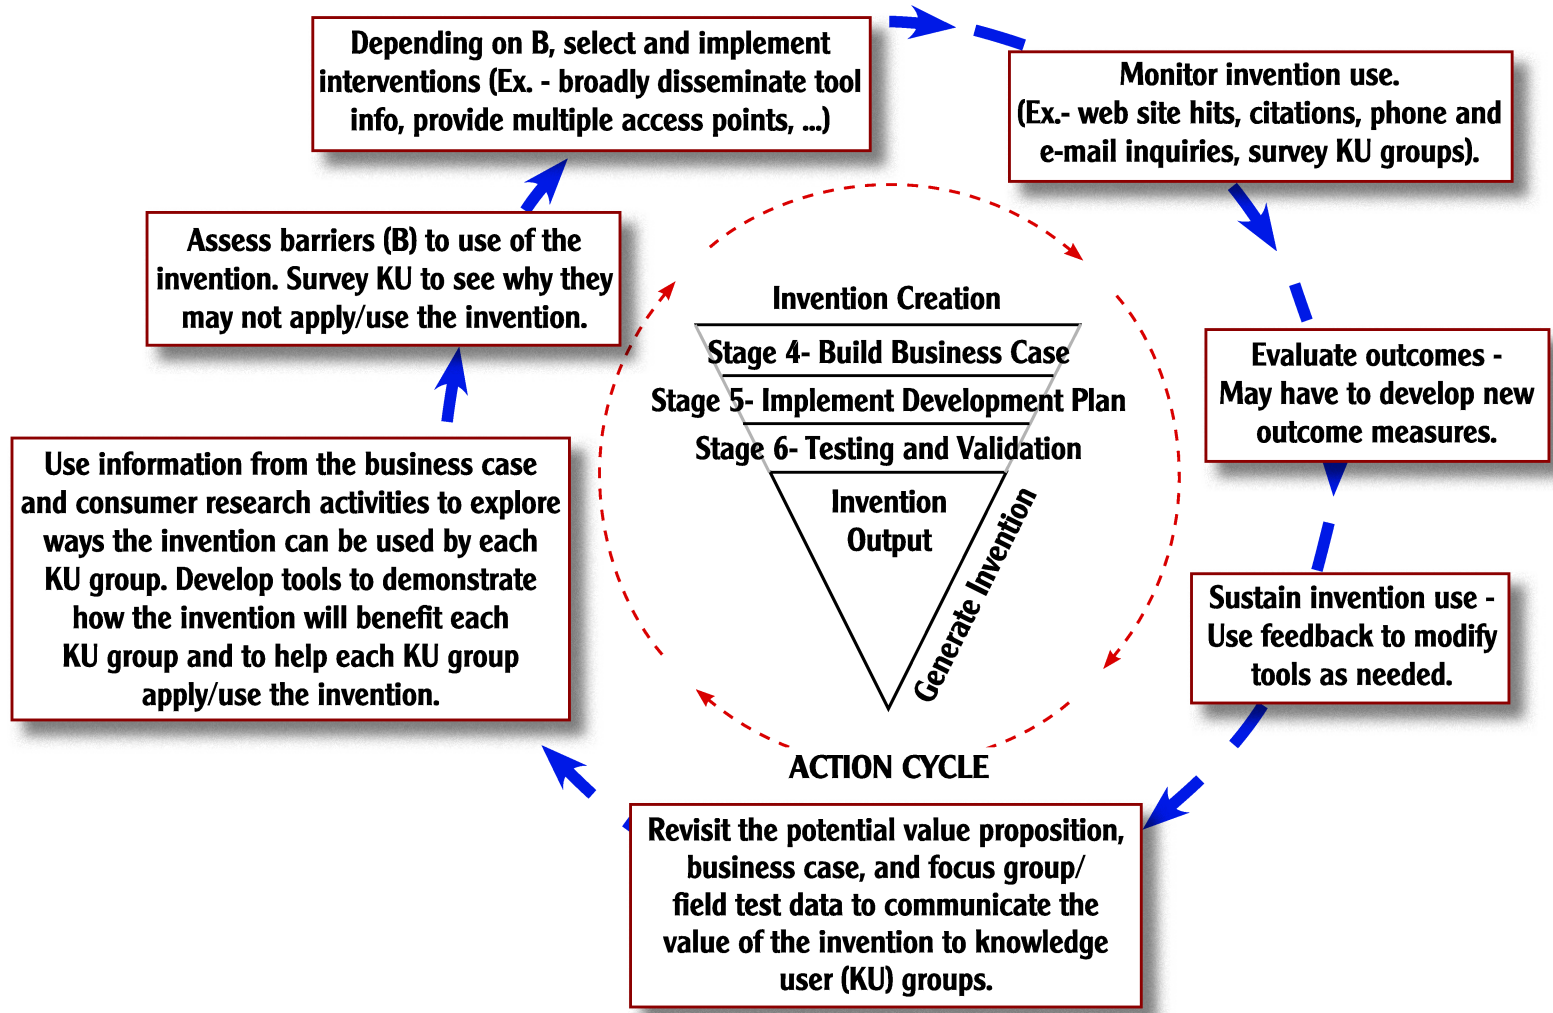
Depending on B, select and implement interventions (Ex. - broadly disseminate tool info, provide multiple access points, ...)

Monitor invention use. (Ex.- web site hits, citations, phone and e-mail inquiries, survey KU groups).

Assess barriers (B) to use of the invention. Survey KU to see why they may not apply/use the invention.

Evaluate outcomes - May have to develop new outcome measures.

Invention Creation

Stage 4- Build Business Case

Stage 5- Implement Development Plan

Stage 6- Testing and Validation

Invention Output

Generate Invention

Use information from the business case and consumer research activities to explore ways the invention can be used by each KU group. Develop tools to demonstrate how the invention will benefit each KU group and to help each KU group apply/use the invention.

Sustain invention use - Use feedback to modify tools as needed.

ACTION CYCLE

Revisit the potential value proposition, business case, and focus group/ field test data to communicate the value of the invention to knowledge user (KU) groups.